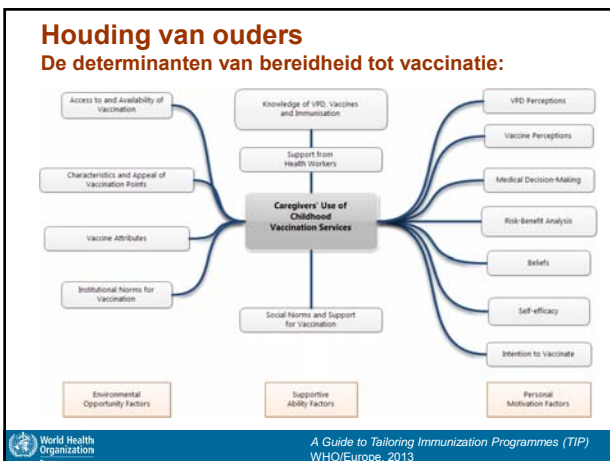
Houding van ouders
De determinanten van bereidheid tot vaccinatie:

Access to and Availability of Vaccination

Knowledge of VPD, Vaccines and Immunisation

VPD Perceptions

Vaccine Perceptions

Support from Health Workers

Characteristics and Appeal of Vaccination Points

Medical Decision-Making

Caregivers' Use of Childhood Vaccination Services

Risk-Benefit Analysis

Vaccine Attributes

Beliefs

Institutional Norms for Vaccination

Self-efficacy

Social Norms and Support for Vaccination

Intention to Vaccinate

Environmental Opportunity Factors

Supportive Ability Factors

Personal Motivation Factors

World Health Organization

A Guide to Tailoring Immunization Programmes (TIP)
WHO/Europe, 2013